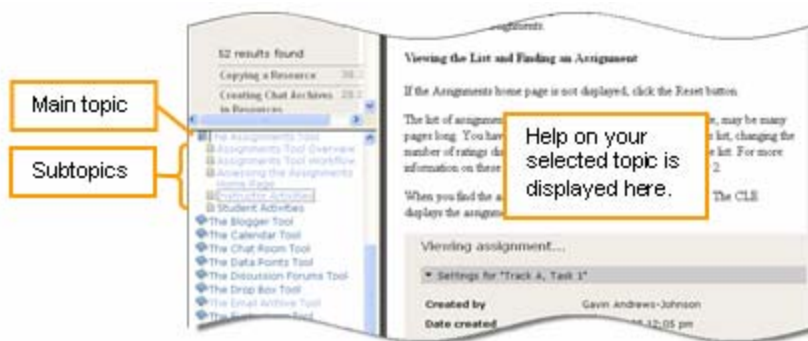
52 results found

Copying a Resource

Creating Chat Archives in Resources

Main topic

Subtopics

The Assignments Tool

Assignments Tool Overview

Assignments Tool Workflow

Accessing the Assignments Home Page

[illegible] Activities

Student Activities

The Blogger Tool

The Calendar Tool

The Chat Room Tool

The Data Points Tool

The Discussion Forums Tool

The Drop Box Tool

The Email Archive Tool

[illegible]

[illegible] assignments.

Viewing the List and Finding an Assignment

If the Assignments home page is not displayed, click the Reset button.

The list of assignmen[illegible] may be many pages long. You hav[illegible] list, changing the number of ratings d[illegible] list. For more information on these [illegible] 2.

When you find the a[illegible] The CLE displays the assignme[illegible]

Help on your selected topic is displayed here.

Viewing assignment...

Settings for "Track A, Task 1"

Created by Gavin Andrews-Johnson

Date created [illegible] 12:05 pm